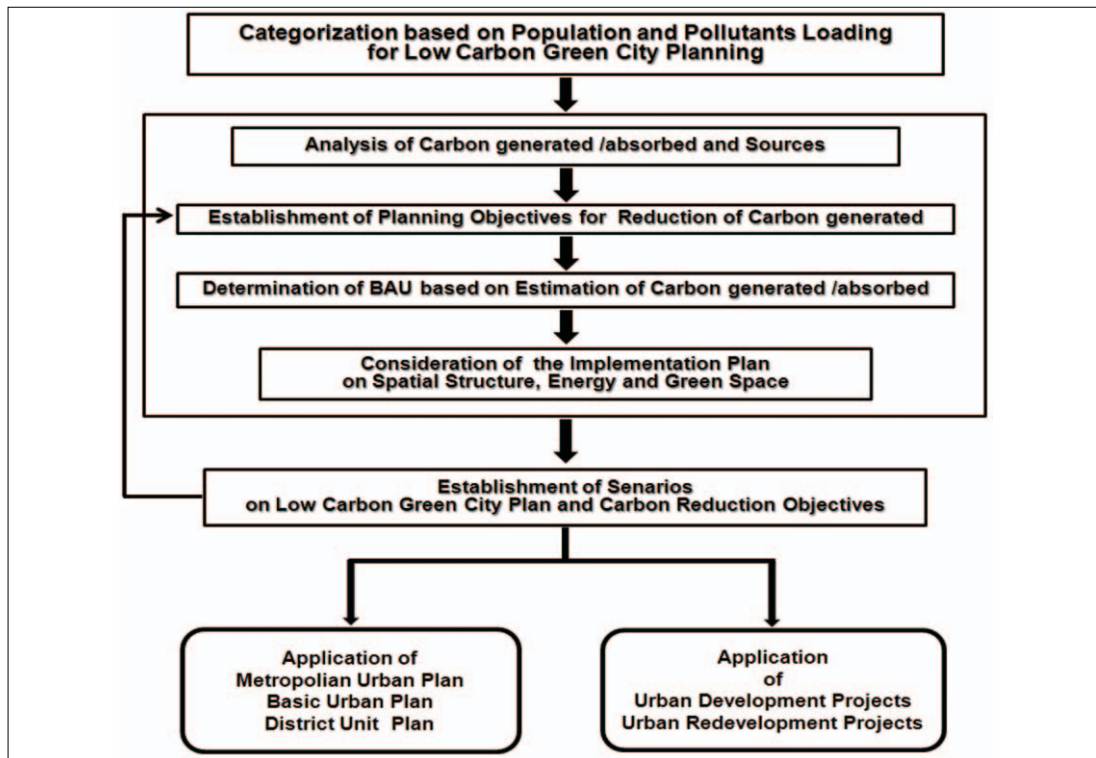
Categorization based on Population and Pollutants Loading for Low Carbon Green City Planning

Analysis of Carbon generated /absorbed and Sources

Establishment of Planning Objectives for Reduction of Carbon generated

Determination of BAU based on Estimation of Carbon generated /absorbed

Consideration of the Implementation Plan on Spatial Structure, Energy and Green Space

Establishment of Senarios on Low Carbon Green City Plan and Carbon Reduction Objectives

Application of Metropolian Urban Plan Basic Urban Plan District Unit Plan

Application of Urban Development Projects Urban Redevelopment Projects